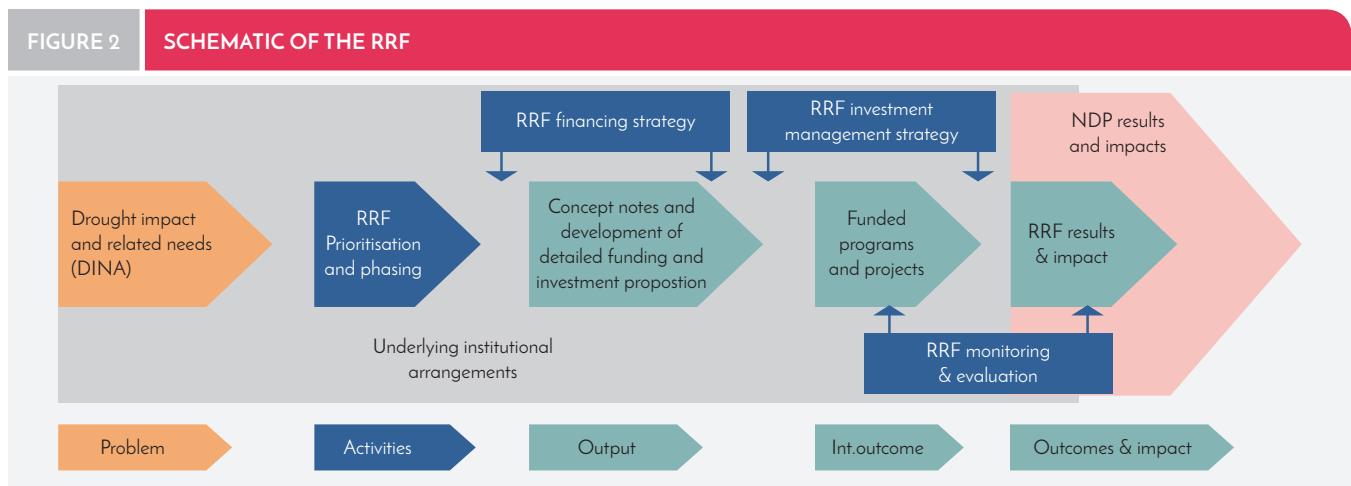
FIGURE 2

SCHEMATIC OF THE RRF

RRF financing strategy

RRF investment management strategy

NDP results and impacts

Drought impact and related needs (DINA)

RRF Prioritisation and phasing

Concept notes and development of detailed funding and investment propostion

Funded programs and projects

RRF results & impact

Underlying institutional arrangements

RRF monitoring & evaluation

Problem

Activities

Output

Int.outcome

Outcomes & impact